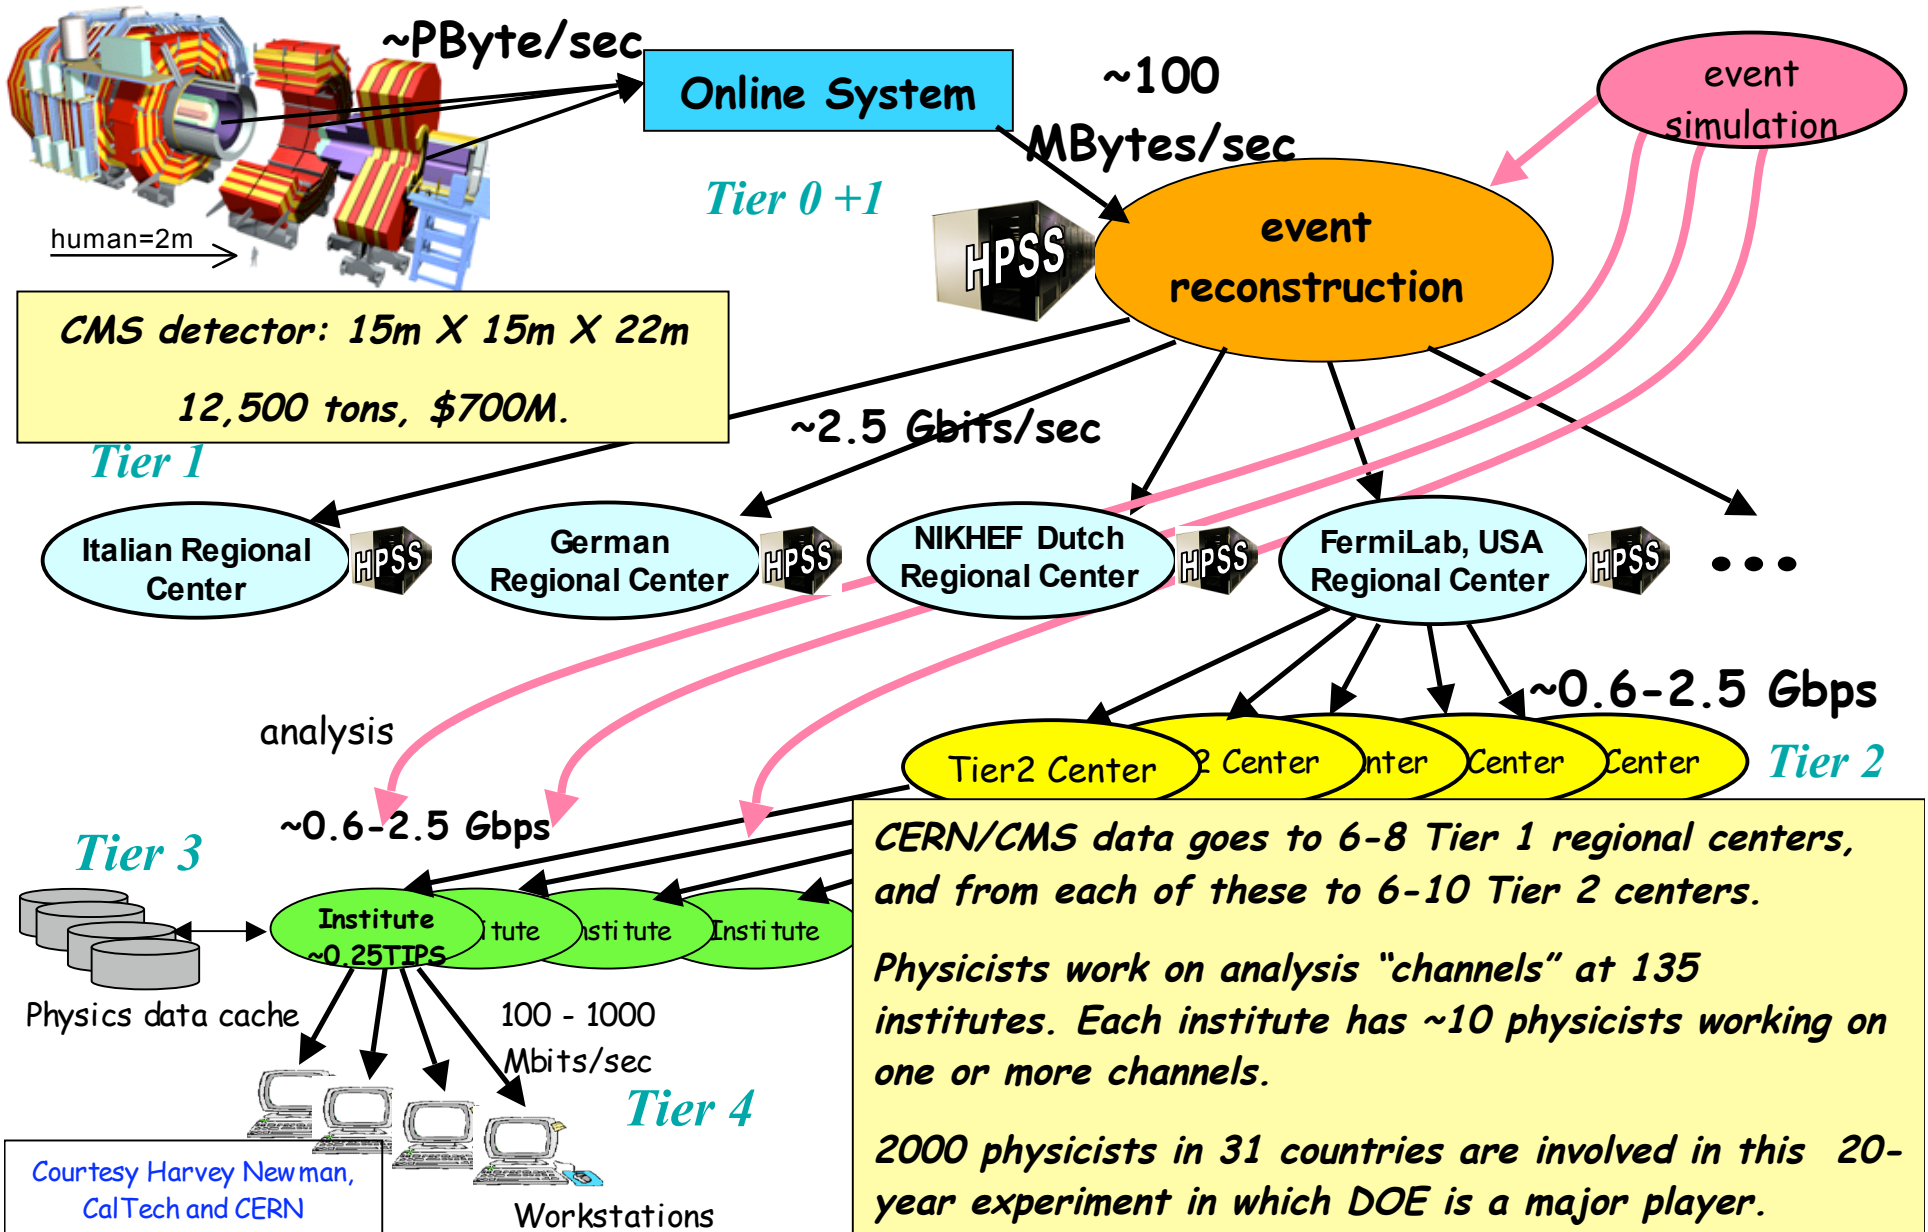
~PByte/sec

Online System

~100 MBytes/sec

event simulation

Tier 0 +1

HPSS

event reconstruction

human=2m

CMS detector: 15m X 15m X 22m

12,500 tons, $700M.

Tier 1

~2.5 Gbits/sec

Italian Regional Center

HPSS

German Regional Center

HPSS

NIKHEF Dutch Regional Center

HPSS

FermiLab, USA Regional Center

HPSS

• • •

~0.6-2.5 Gbps

analysis

Tier2 Center

2 Center

nter

Center

Center

Tier 2

~0.6-2.5 Gbps

Tier 3

CERN/CMS data goes to 6-8 Tier 1 regional centers, and from each of these to 6-10 Tier 2 centers.

Physicists work on analysis "channels" at 135 institutes. Each institute has ~10 physicists working on one or more channels.

2000 physicists in 31 countries are involved in this 20-year experiment in which DOE is a major player.

Institute ~0.25TIPS

tute

stitute

Institute

Physics data cache

100 - 1000 Mbits/sec

Tier 4

Courtesy Harvey Newman, CalTech and CERN

Workstations